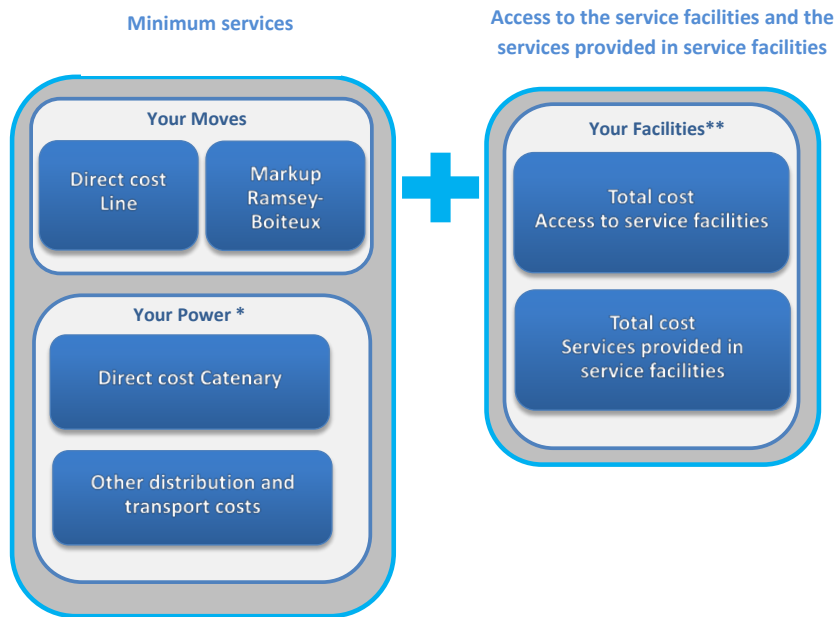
Minimum services

Your Moves

Direct cost Line

Markup Ramsey-Boiteux

Your Power *

Direct cost Catenary

Other distribution and transport costs

Access to the service facilities and the services provided in service facilities

Your Facilities**

Total cost
Access to service facilities

Total cost
Services provided in service facilities